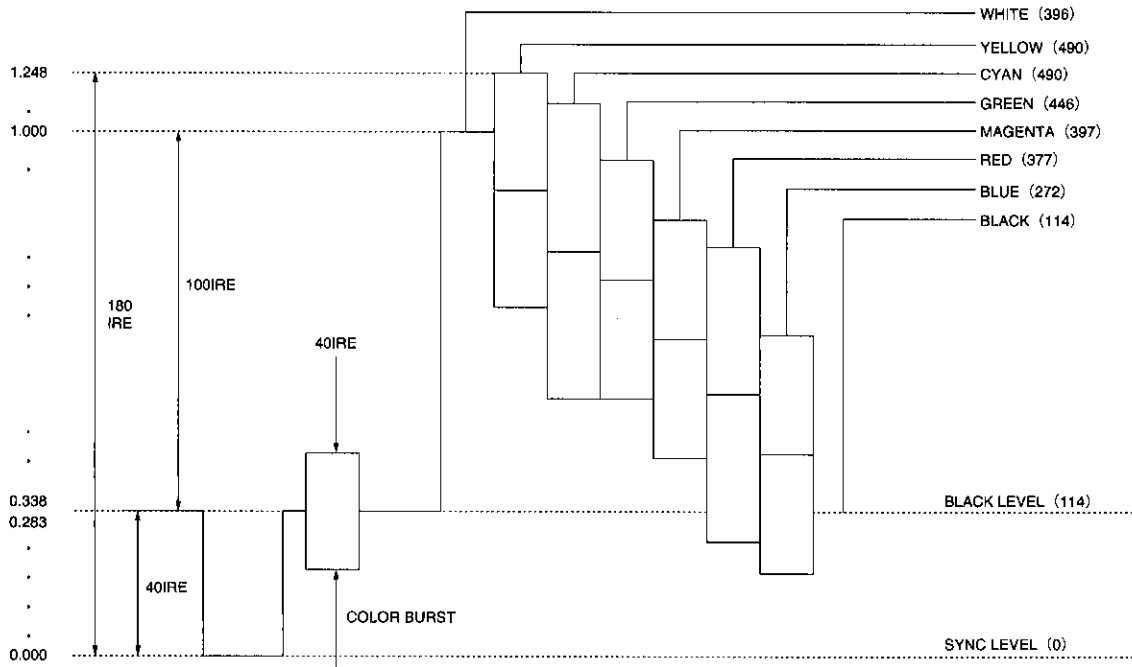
WHITE (396)
YELLOW (490)
CYAN (490)
GREEN (446)
MAGENTA (397)
RED (377)
BLUE (272)
BLACK (114)

1.248
1.000

180
IRE

100IRE

40IRE

0.338
0.283

40IRE

COLOR BURST

BLACK LEVEL (114)

0.000

SYNC LEVEL (0)